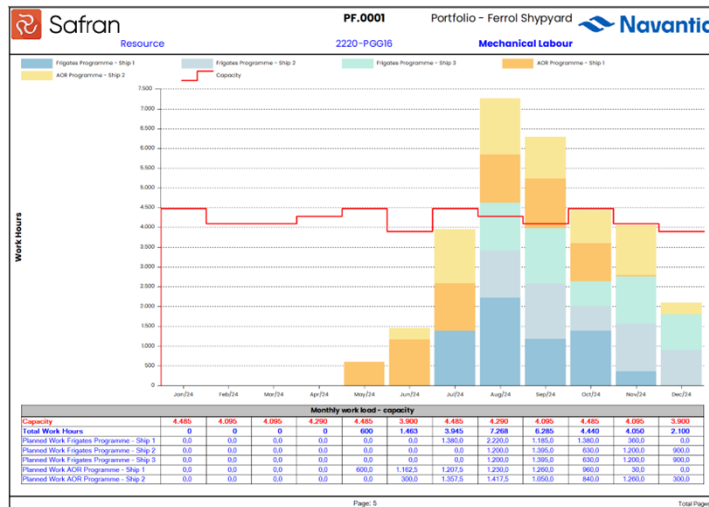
Safran

PF.0001

Portfolio - Ferrol Shypyard

Navantia

Resource

2220-PGG16

Mechanical Labour

Frigates Programme - Ship 1 | Frigates Programme - Ship 2 | Frigates Programme - Ship 3 | AOR Programme - Ship 1 | AOR Programme - Ship 2 | Capacity

Work Hours

7.500
7.000
6.500
6.000
5.500
5.000
4.500
4.000
3.500
3.000
2.500
2.000
1.500
1.000
500
0

Jan/24 Feb/24 Mar/24 Apr/24 May/24 Jun/24 Jul/24 Aug/24 Sep/24 Oct/24 Nov/24 Dec/24

Monthly work load - capacity

| | | | | | | | | | | | | |
|---|---|---|---|---|---|---|---|---|---|---|---|---|
| Capacity | 4.485 | 4.095 | 4.095 | 4.290 | 4.485 | 3.900 | 4.485 | 4.290 | 4.095 | 4.485 | 4.095 | 3.900 |
| Total Work Hours | 0 | 0 | 0 | 0 | 600 | 1.463 | 3.945 | 7.268 | 6.285 | 4.440 | 4.050 | 2.100 |
| Planned Work Frigates Programme - Ship 1 | 0,0 | 0,0 | 0,0 | 0,0 | 0,0 | 0,0 | 1.380,0 | 2.220,0 | 1.185,0 | 1.380,0 | 360,0 | 0,0 |
| Planned Work Frigates Programme - Ship 2 | 0,0 | 0,0 | 0,0 | 0,0 | 0,0 | 0,0 | 0,0 | 1.200,0 | 1.395,0 | 630,0 | 1.200,0 | 900,0 |
| Planned Work Frigates Programme - Ship 3 | 0,0 | 0,0 | 0,0 | 0,0 | 0,0 | 0,0 | 0,0 | 1.230,0 | 1.395,0 | 630,0 | 1.200,0 | 900,0 |
| Planned Work AOR Programme - Ship 1 | 0,0 | 0,0 | 0,0 | 0,0 | 600,0 | 1.162,5 | 1.207,5 | 1.200,0 | 1.260,0 | 960,0 | 30,0 | 0,0 |
| Planned Work AOR Programme - Ship 2 | 0,0 | 0,0 | 0,0 | 0,0 | 0,0 | 300,0 | 1.357,5 | 1.417,5 | 1.050,0 | 840,0 | 1.260,0 | 300,0 |

Page: 5

Total Page